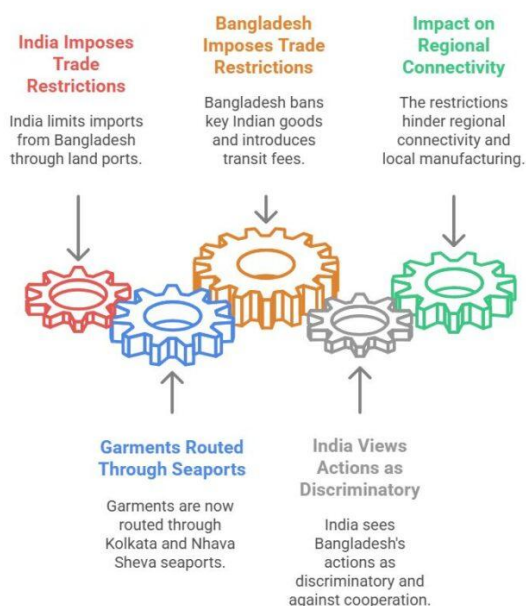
India Imposes Trade Restrictions

India limits imports from Bangladesh through land ports.

Bangladesh Imposes Trade Restrictions

Bangladesh bans key Indian goods and introduces transit fees.

Impact on Regional Connectivity

The restrictions hinder regional connectivity and local manufacturing.

Garments Routed Through Seaports

Garments are now routed through Kolkata and Nhava Sheva seaports.

India Views Actions as Discriminatory

India sees Bangladesh's actions as discriminatory and against cooperation.